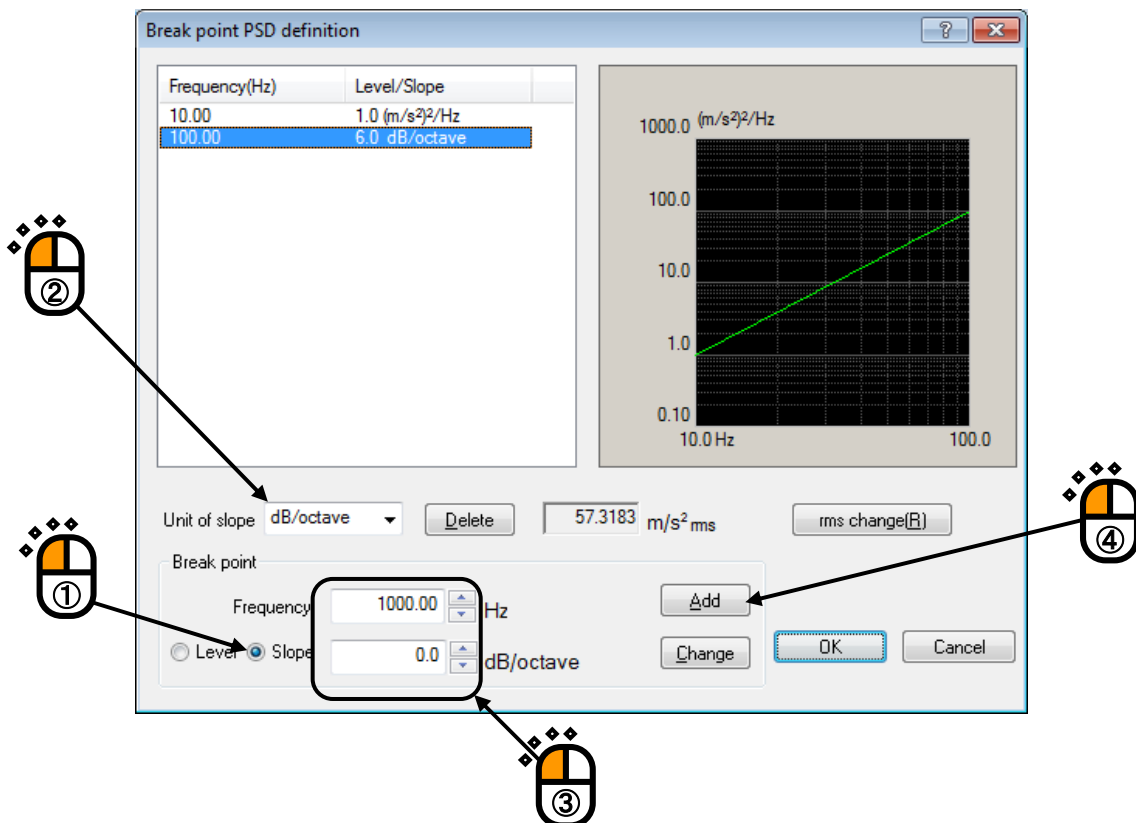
Break point PSD definition

?

| Frequency(Hz) | Level/Slope |
|---|---|
| 10.00 | 1.0 $(m/s^2)^2$/Hz |
| 100.00 | 6.0 dB/octave |

1000.0 $(m/s^2)^2$/Hz
100.0
10.0
1.0
0.10
10.0 Hz
100.0

②

Unit of slope dB/octave
Delete
57.3183 $m/s^2$ rms
rms change(R)

④

①

Break point
Frequency 1000.00 Hz
Level Slope 0.0 dB/octave
Add
Change
OK
Cancel

③